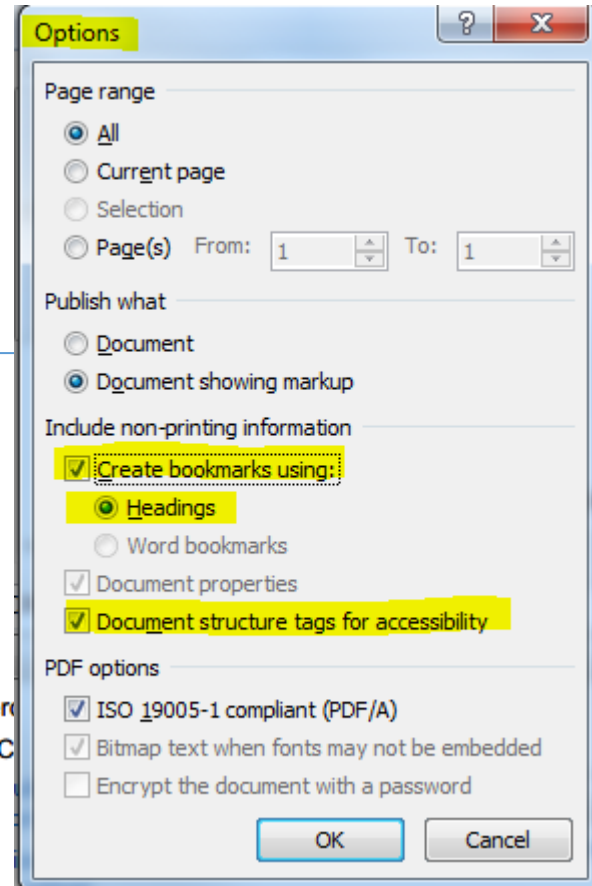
Options

?

X

Page range

All

Current page

Selection

Page(s) From: 1 To: 1

Publish what

Document

Document showing markup

Include non-printing information

Create bookmarks using:

Headings

Word bookmarks

Document properties

Document structure tags for accessibility

PDF options

ISO 19005-1 compliant (PDF/A)

Bitmap text when fonts may not be embedded

Encrypt the document with a password

OK

Cancel